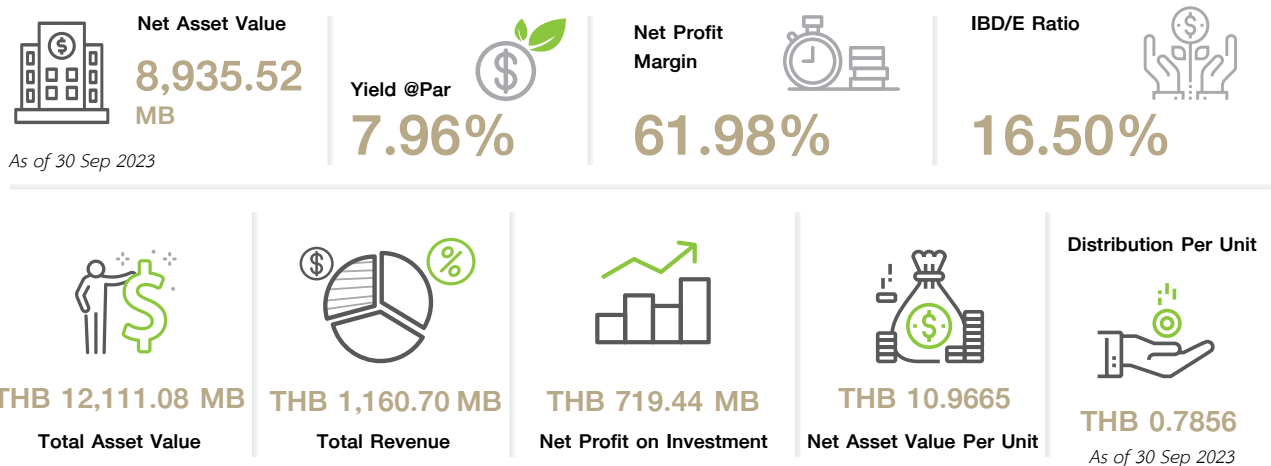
Net Asset Value
8,935.52
MB
As of 30 Sep 2023

Yield @Par
7.96%

Net Profit Margin
61.98%

IBD/E Ratio
16.50%

THB 12,111.08 MB
Total Asset Value

THB 1,160.70 MB
Total Revenue

THB 719.44 MB
Net Profit on Investment

THB 10.9665
Net Asset Value Per Unit

Distribution Per Unit
THB 0.7856
As of 30 Sep 2023